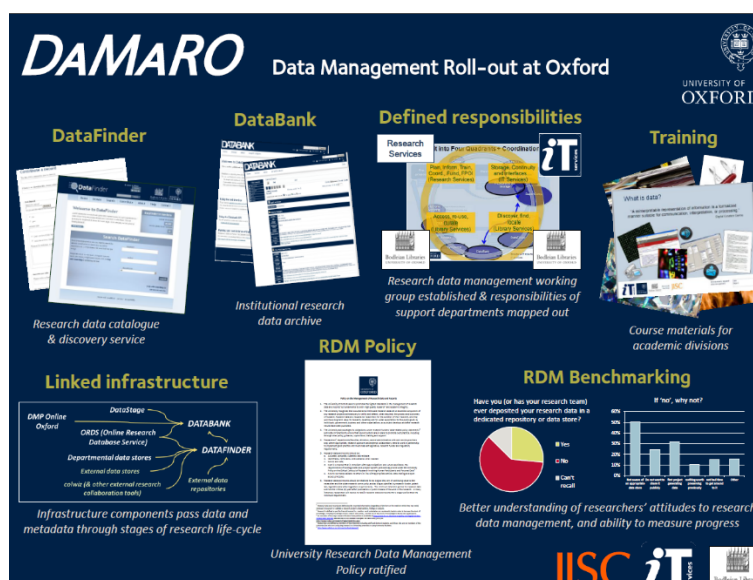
DAMARO

Data Management Roll-out at Oxford

UNIVERSITY OF OXFORD

DataFinder

Research data catalogue & discovery service

DataBank

Institutional research data archive

Defined responsibilities

Research Services

iT Services

Plan, Inform, Train, Coord., Fund, FPG (Research Services)

Storage, Continuity and Interfaces (IT Services)

Access, Re-use, Educe (Library Services)

Discover, find, Scale (Library Services)

Bodleian Libraries

Research data management working group established & responsibilities of support departments mapped out

Training

What is data?

Course materials for academic divisions

Linked infrastructure

DMP Online Oxford

DataStage

ORDS (Online Research Database Service)

Departmental data stores

External data stores

colwiz (& other external research collaboration tools)

DATABANK

DATAFINDER

External data repositories

Infrastructure components pass data and metadata through stages of research life-cycle

RDM Policy

University Research Data Management Policy ratified

RDM Benchmarking

Have you (or has your research team) ever deposited your research data in a dedicated repository or data store?

Yes

No

Can't recall

If 'no', why not?

Better understanding of researchers' attitudes to research data management, and ability to measure progress

JISC

iT Services

Bodleian Libraries